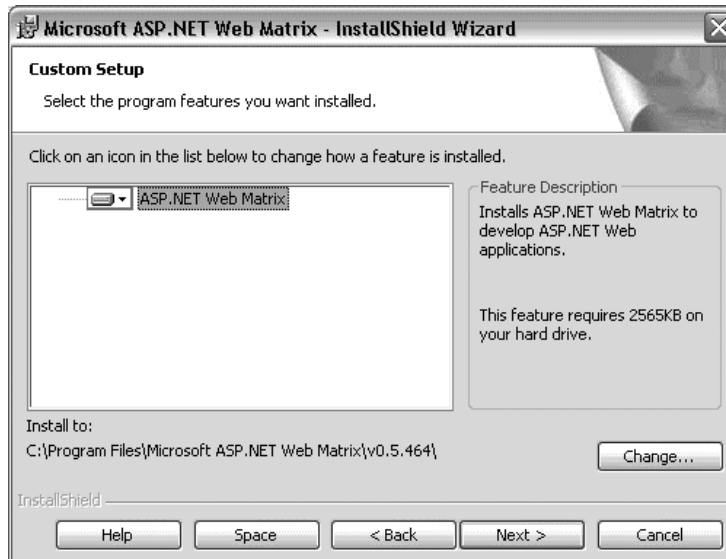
Microsoft ASP.NET Web Matrix - InstallShield Wizard

Custom Setup

Select the program features you want installed.

Click on an icon in the list below to change how a feature is installed.

ASP.NET Web Matrix

Feature Description

Installs ASP.NET Web Matrix to develop ASP.NET Web applications.

This feature requires 2565KB on your hard drive.

Install to:

C:\Program Files\Microsoft ASP.NET Web Matrix\v0.5.464\

Change...

InstallShield

Help

Space

< Back

Next >

Cancel